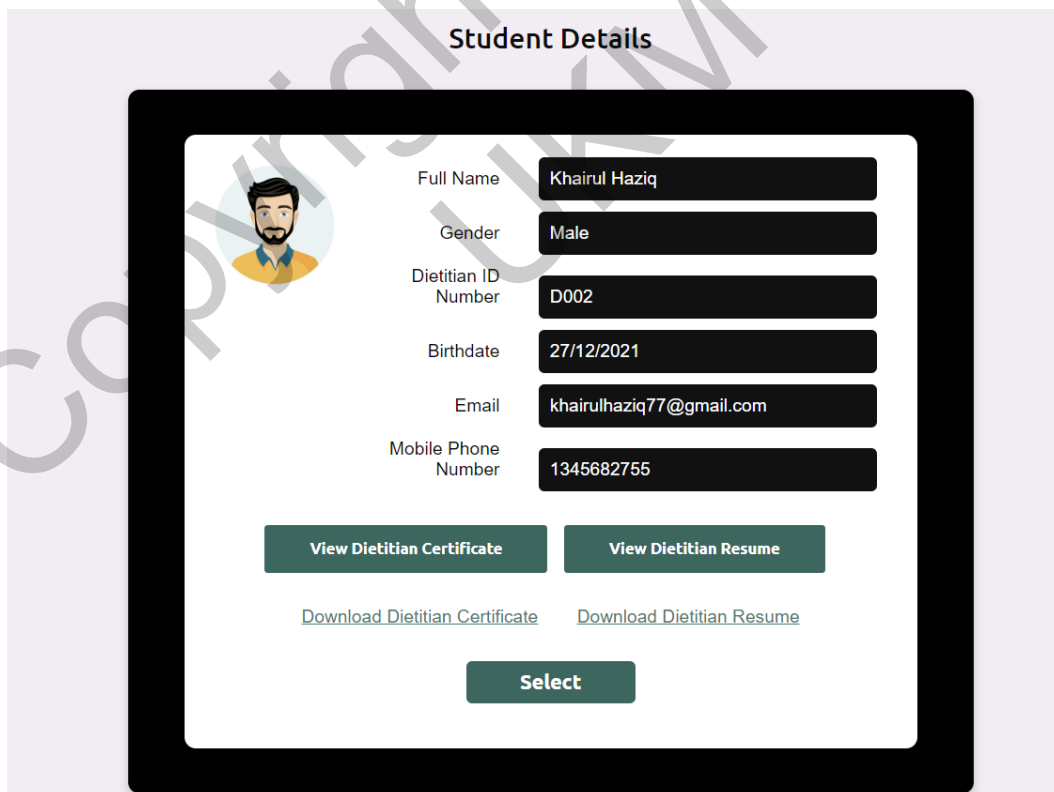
Student Details

Full Name Khairul Haziq

Gender Male

Dietitian ID Number D002

Birthdate 27/12/2021

Email khairulhaziq77@gmail.com

Mobile Phone Number 1345682755

View Dietitian Certificate

View Dietitian Resume

Download Dietitian Certificate

Download Dietitian Resume

Select

Copyright UKM